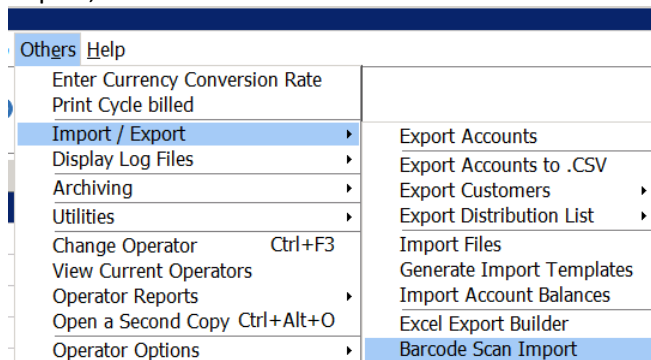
Others Help

Enter Currency Conversion Rate
Print Cycle billed
Import / Export
Display Log Files
Archiving
Utilities
Change Operator Ctrl+F3
View Current Operators
Operator Reports
Open a Second Copy Ctrl+Alt+O
Operator Options

Export Accounts
Export Accounts to .CSV
Export Customers
Export Distribution List
Import Files
Generate Import Templates
Import Account Balances
Excel Export Builder
Barcode Scan Import